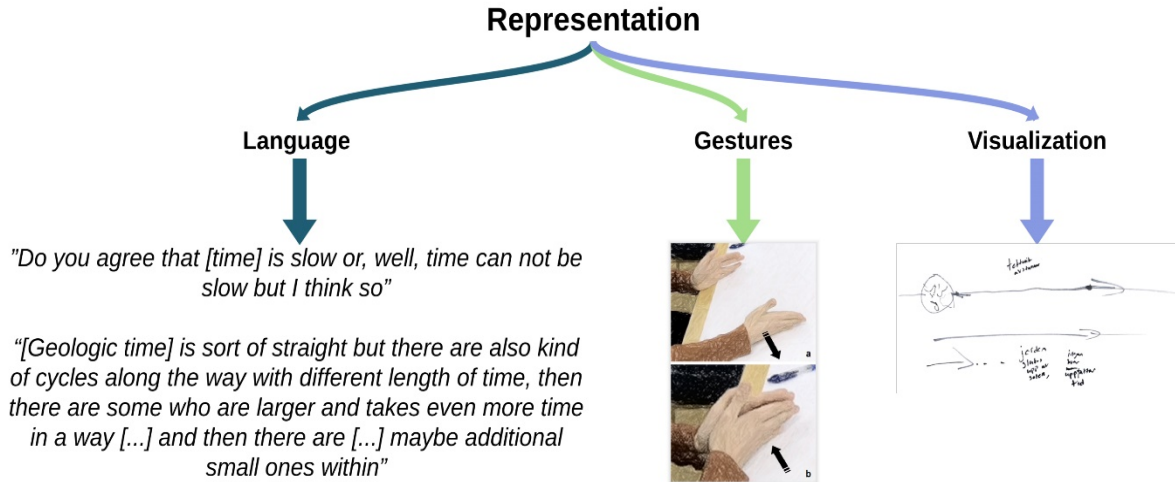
Representation

Language

Gestures

Visualization

”Do you agree that [time] is slow or, well, time can not be slow but I think so”

“[Geologic time] is sort of straight but there are also kind of cycles along the way with different length of time, then there are some who are larger and takes even more time in a way [...] and then there are [...] maybe additional small ones within”

a

b

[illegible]

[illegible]

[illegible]